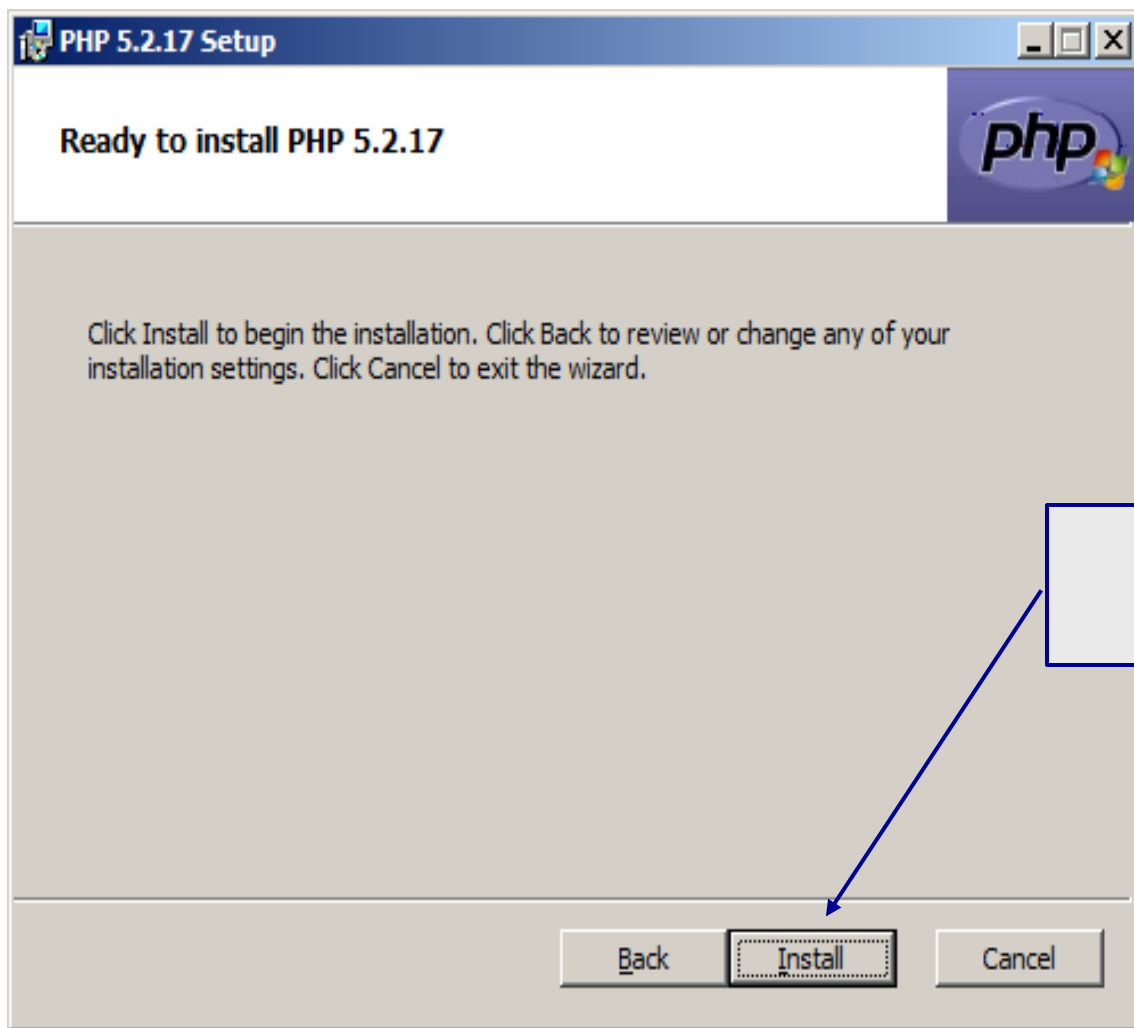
PHP 5.2.17 Setup

Ready to install PHP 5.2.17

php

Click Install to begin the installation. Click Back to review or change any of your installation settings. Click Cancel to exit the wizard.

Back Install Cancel